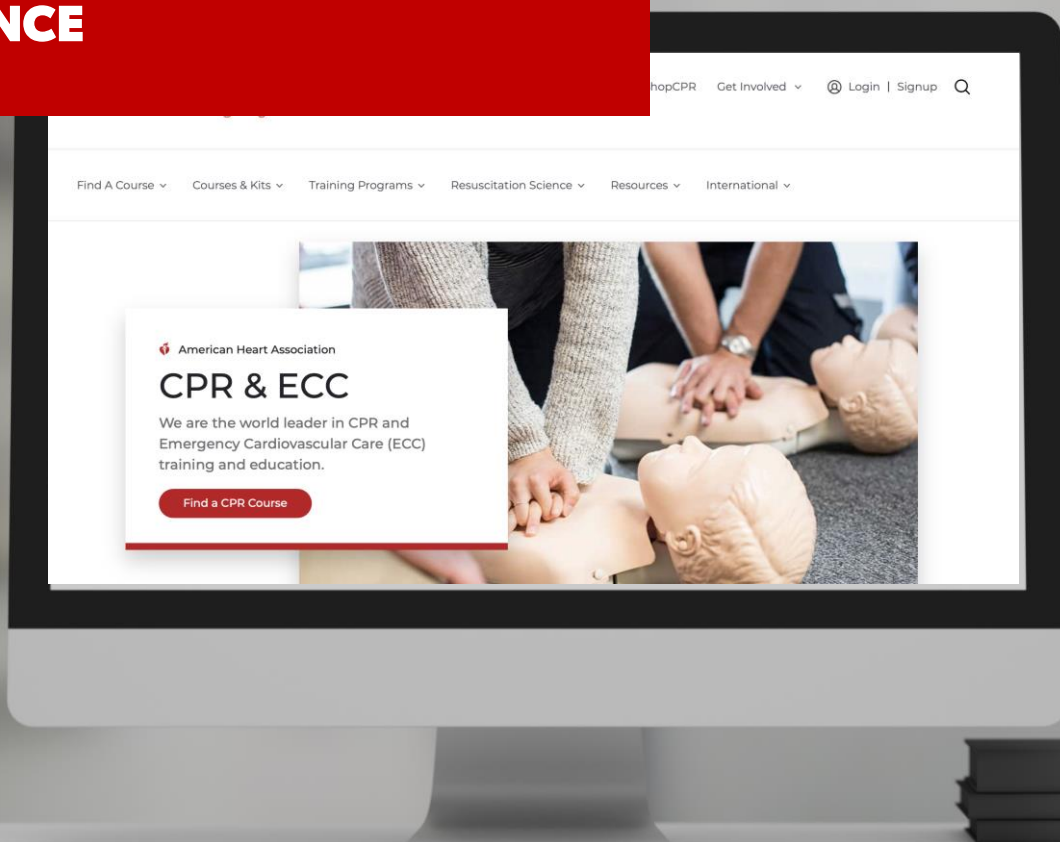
NCE

hopCPR Get Involved ⌄ Login | Signup

Find A Course ⌄ Courses & Kits ⌄ Training Programs ⌄ Resuscitation Science ⌄ Resources ⌄ International ⌄

American Heart Association

CPR & ECC

We are the world leader in CPR and Emergency Cardiovascular Care (ECC) training and education.

Find a CPR Course